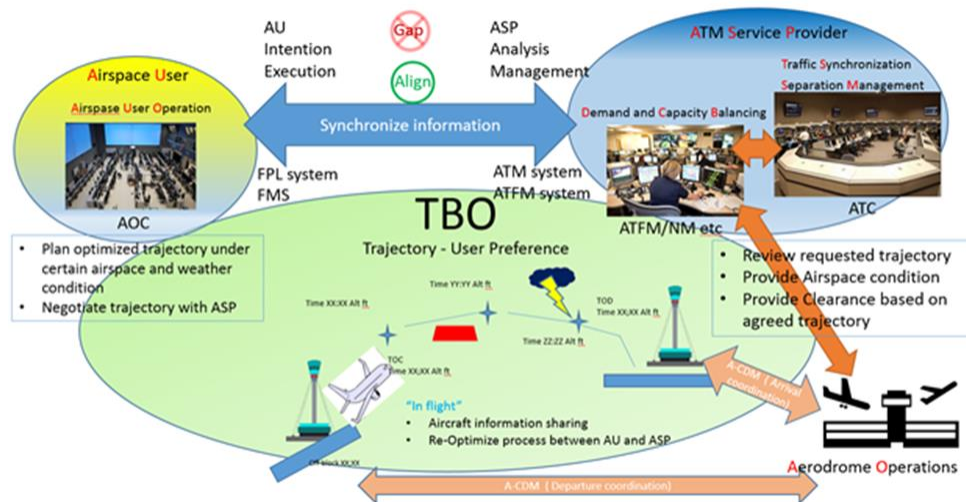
AU
Intention
Execution

Gap

Align

ASP
Analysis
Management

ATM Service Provider

Airspace User

Airspase User Operation

Traffic Synchronization
Separation Management

Demand and Capacity Balancing

Synchronize information

FPL system
FMS

ATM system
ATFM system

AOC

TBO

ATC

ATFM/NM etc

Trajectory - User Preference

- Plan optimized trajectory under certain airspace and weather condition
- Negotiate trajectory with ASP

- Review requested trajectory
- Provide Airspace condition
- Provide Clearance based on agreed trajectory

Time XX:XX Alt ft

Time YY:YY Alt ft

TOD
Time XX:XX Alt ft

Time ZZ:ZZ Alt ft

TOC
Time XX:XX Alt ft

A-CDM (Arrival coordination)

"In flight"
- Aircraft information sharing
- Re-Optimize process between AU and ASP

Off-block XX:XX

Aerodrome Operations

A-CDM (Departure coordination)